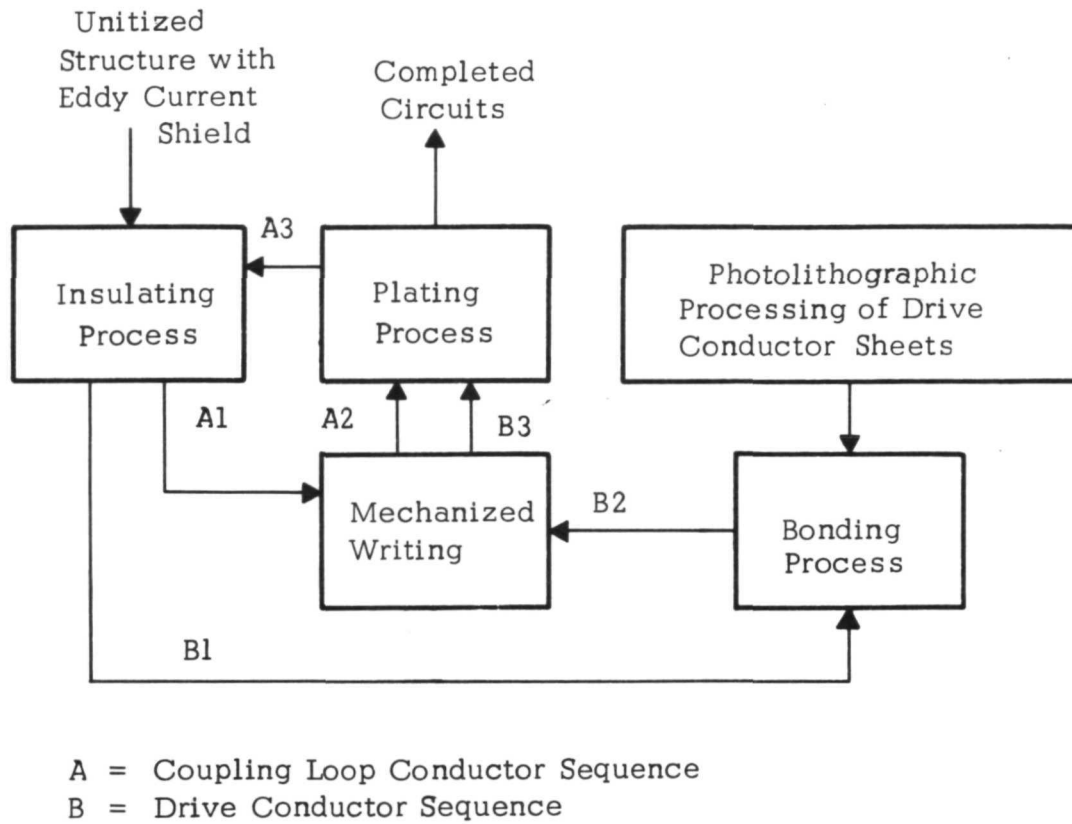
Unitized Structure with Eddy Current Shield

Completed Circuits

A3

Insulating Process

Plating Process

Photolithographic Processing of Drive Conductor Sheets

A1

A2

B3

Mechanized Writing

B2

Bonding Process

B1

A = Coupling Loop Conductor Sequence
B = Drive Conductor Sequence